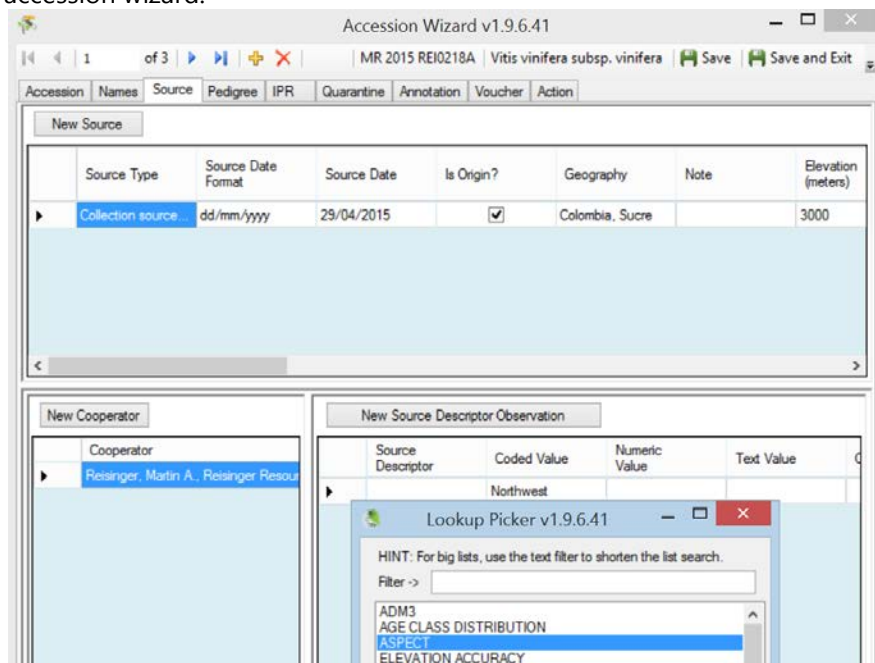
accession wizard.

Accession Wizard v1.9.6.41

1 of 3 | MR 2015 REI0218A | Vitis vinifera subsp. vinifera | Save | Save and Exit

Accession | Names | Source | Pedigree | IPR | Quarantine | Annotation | Voucher | Action

New Source

| Source Type | Source Date Format | Source Date | Is Origin? | Geography | Note | Elevation (meters) |
|---|---|---|---|---|---|---|
| Collection source... | dd/mm/yyyy | 29/04/2015 | ✔ | Colombia, Sucre | | 3000 |

New Cooperator

| Cooperator |
|---|
| Reisinger, Martin A., Reisinger Resour |

New Source Descriptor Observation

| Source Descriptor | Coded Value | Numeric Value | Text Value |
|---|---|---|---|
| | Northwest | | |

Lookup Picker v1.9.6.41

HINT: For big lists, use the text filter to shorten the list search.

Filter ->

ADM3
AGE CLASS DISTRIBUTION
ASPECT
ELEVATION ACCURACY